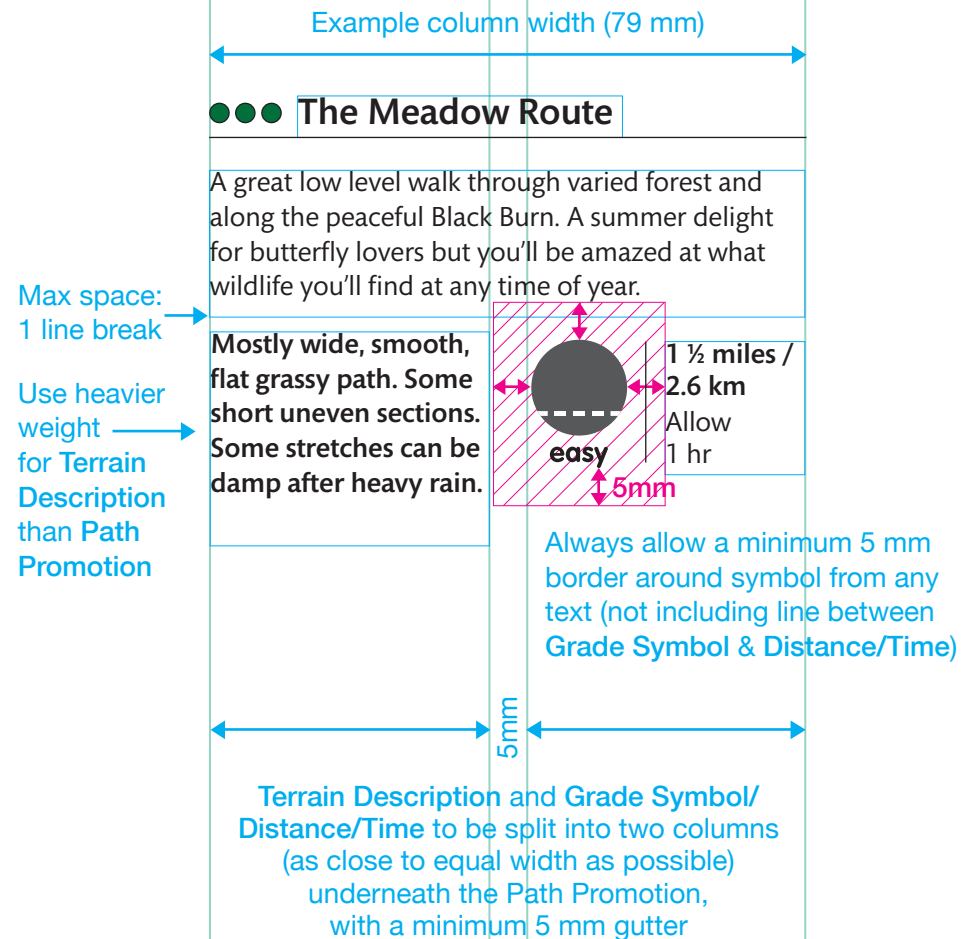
Example column width (79 mm)

●●● The Meadow Route

A great low level walk through varied forest and along the peaceful Black Burn. A summer delight for butterfly lovers but you'll be amazed at what wildlife you'll find at any time of year.

Max space: 1 line break

Use heavier weight for Terrain Description than Path Promotion

Mostly wide, smooth, flat grassy path. Some short uneven sections. Some stretches can be damp after heavy rain.

easy

5mm

1 ½ miles / 2.6 km
Allow 1 hr

Always allow a minimum 5 mm border around symbol from any text (not including line between Grade Symbol & Distance/Time)

5mm

Terrain Description and Grade Symbol/ Distance/Time to be split into two columns (as close to equal width as possible) underneath the Path Promotion, with a minimum 5 mm gutter